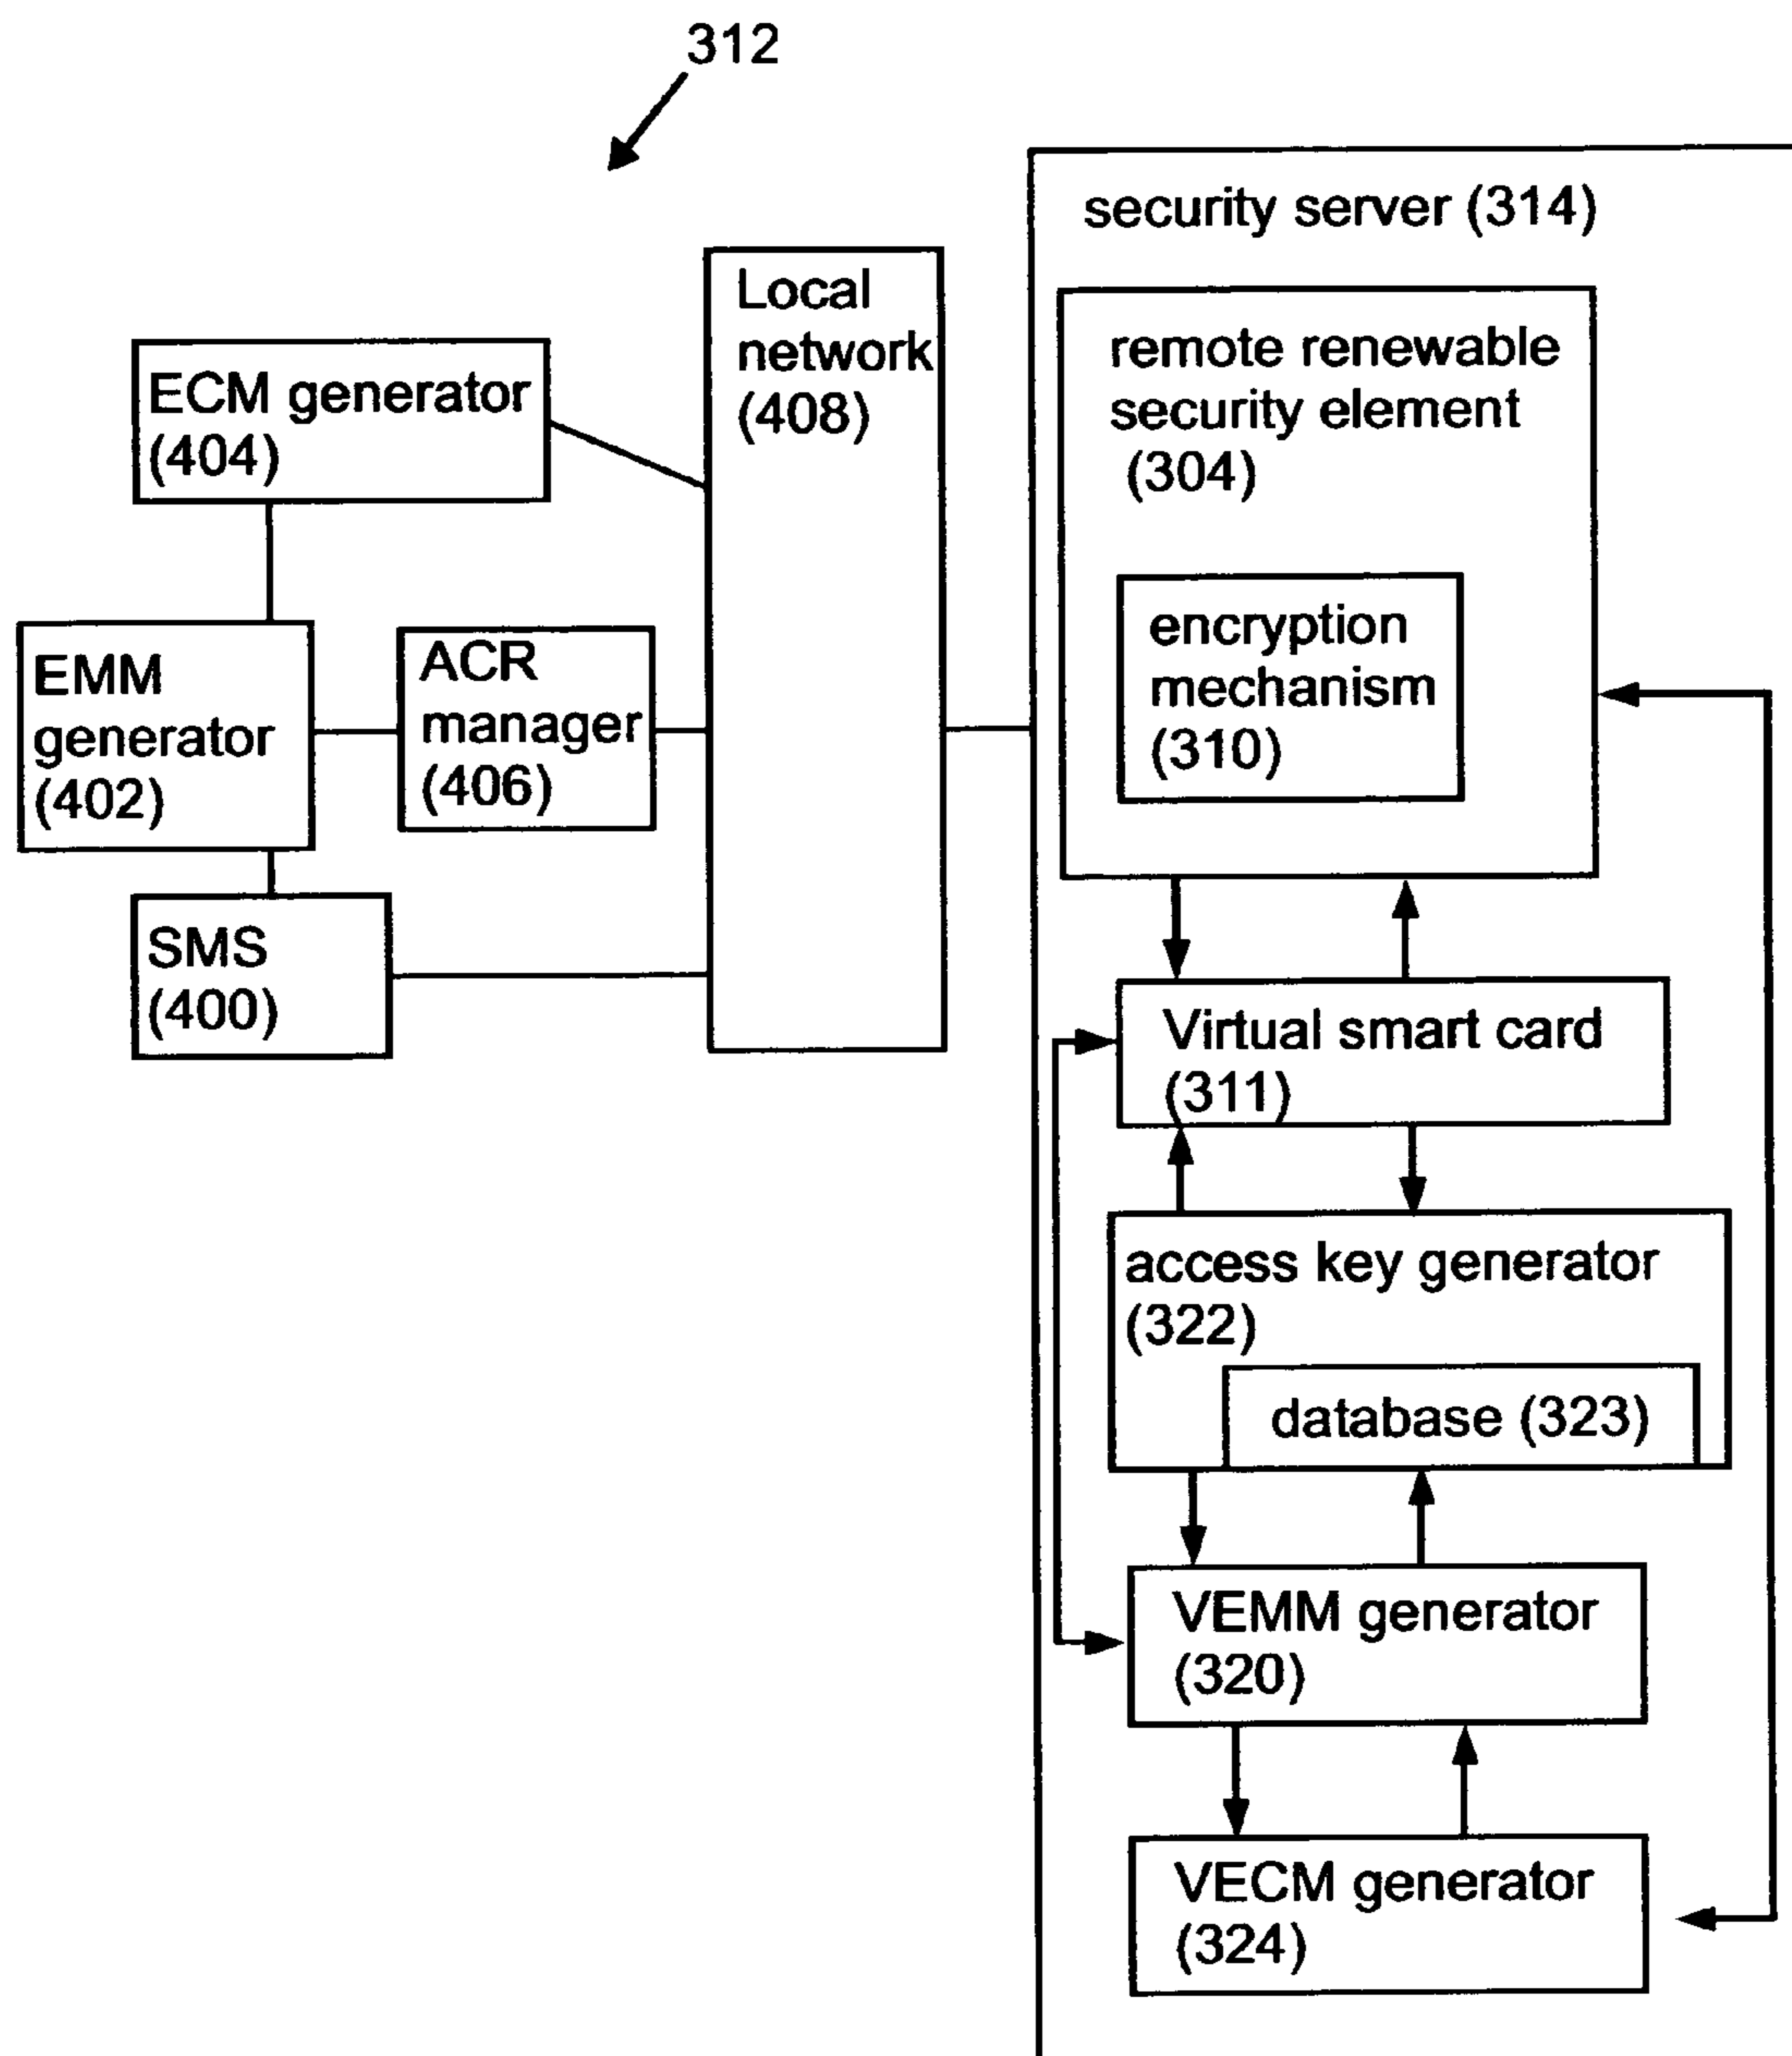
312

ECM generator (404)

EMM generator (402)

ACR manager (406)

SMS (400)

Local network (408)

security server (314)

remote renewable security element (304)

encryption mechanism (310)

Virtual smart card (311)

access key generator (322)

database (323)

VEMM generator (320)

VECM generator (324)